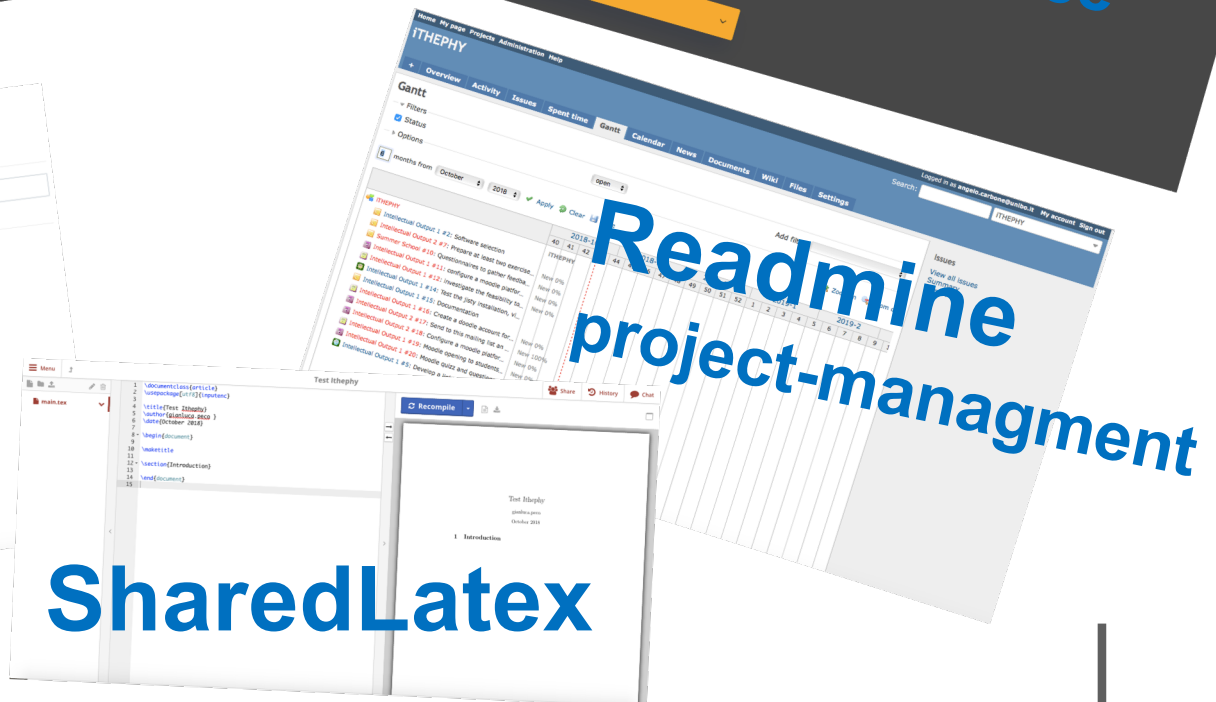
Home My page Projects Administration Help

iTHEPHY

Logged in as angelo.carbone@unibo.it My account Sign out

Search: iTHEPHY

+ Overview Activity Issues Spent time Gantt Calendar News Documents Wiki Files Settings

Gantt

Filters

Status open

Options

6 months from October 2018 Apply Clear

Add filter

iTHEPHY

Intellectual Output 1 #2: Software selection

Intellectual Output 2 #7: Prepare at least two exercise...

Summer School #10: Questionnaires to gather feedba...

Intellectual Output 1 #11: configure a moodle platfor...

Intellectual Output 1 #12: Investigate the feasibility to...

Intellectual Output 1 #14: Test the jitsy installation, vi...

Intellectual Output 1 #15: Documentation

Intellectual Output 1 #16: Create a doodle account for...

Intellectual Output 2 #17: Send to this mailing list an...

Intellectual Output 1 #18: Configure a moodle platfor...

Intellectual Output 1 #19: Moodle opening to students...

Intellectual Output 1 #20: Moodle quizz and questio...

Intellectual Output 1 #5: Develop a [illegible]

2018-1 40 41 42 44 49 50 51 52 1 2 3 4 5 6 7 8 9 2019-2

New 0% New 0% New 0% New 0% New 0% New 100% New 0%

Issues

View all issues

Summary

Readmine
project-managment

Menu

Test Ithephy

main.tex

1 \documentclass{article}
2 \usepackage[utf8]{inputenc}
3
4 \title{Test Ithephy}
5 \author{gianluca.peco }
6 \date{October 2018}
7
8 \begin{document}
9
10 \maketitle
11
12 \section{Introduction}
13
14 \end{document}
15

Recompile

Share History Chat

Test Ithephy

gianluca.peco

October 2018

1 Introduction

SharedLatex